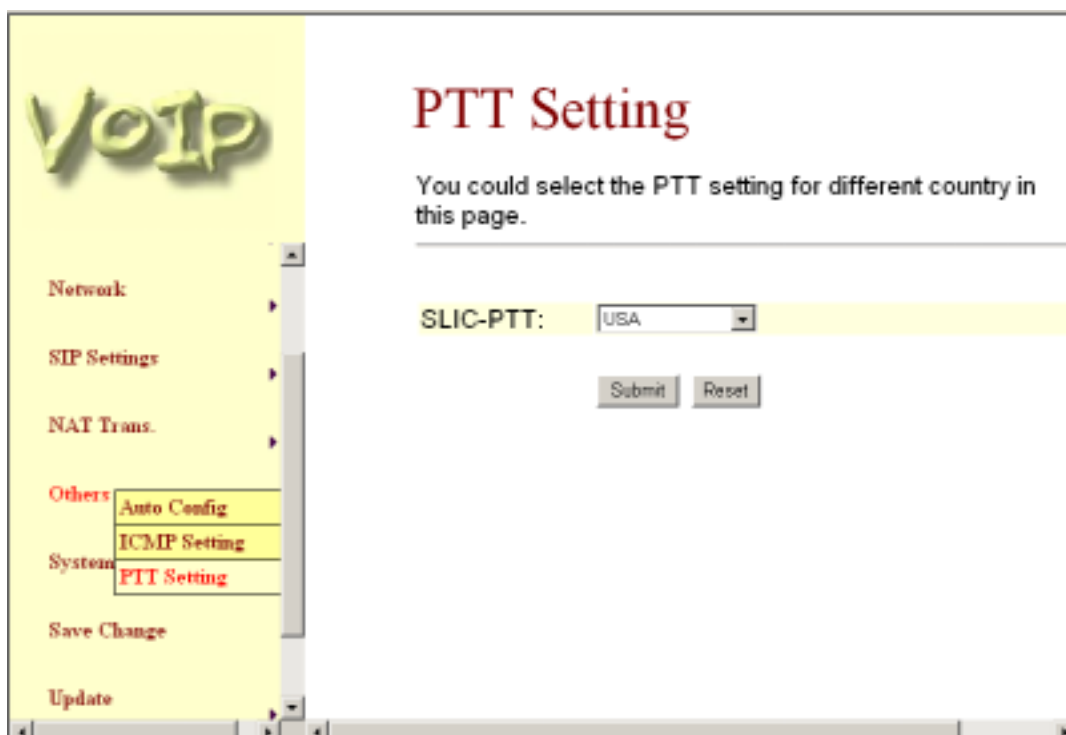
VoIP

Network

SIP Settings

NAT Trans.

Others

Auto Config

ICMP Setting

System

PTT Setting

Save Change

Update

PTT Setting

You could select the PTT setting for different country in this page.

SLIC-PTT: USA

Submit Reset